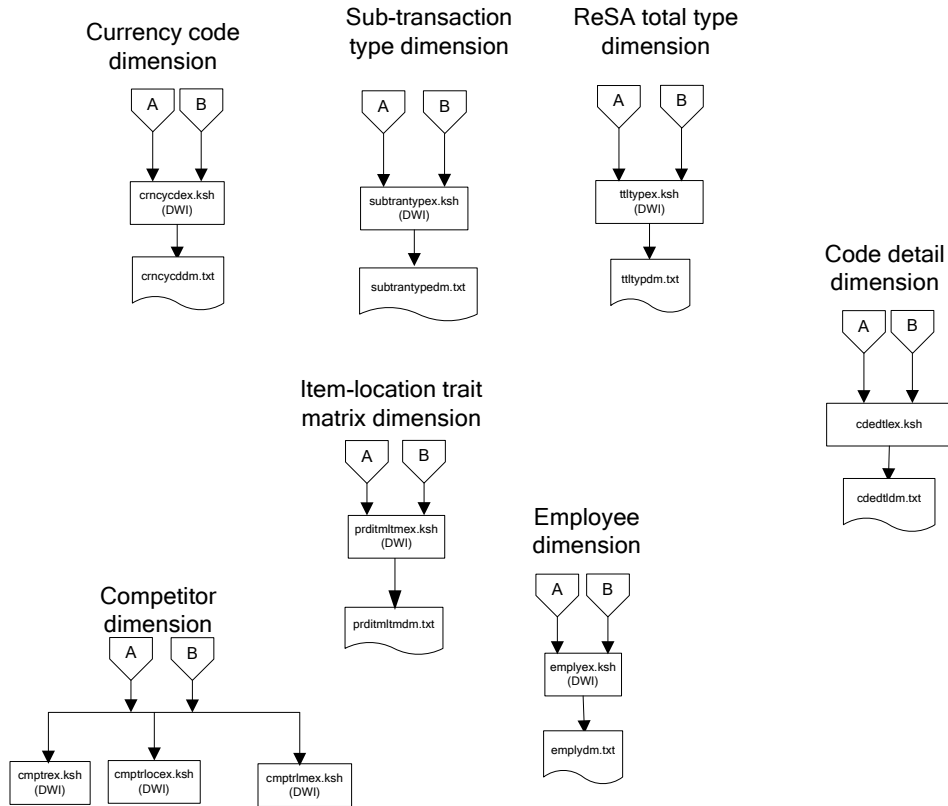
Currency code dimension

A B

crncycdex.ksh (DWI)

crncycddm.txt

Sub-transaction type dimension

A B

subtrantypex.ksh (DWI)

subtrantypedm.txt

ReSA total type dimension

A B

ttltypex.ksh (DWI)

ttltypdm.txt

Code detail dimension

A B

cdedtlex.ksh

cdedtldm.txt

Item-location trait matrix dimension

A B

prditmltmex.ksh (DWI)

prditmltmdm.txt

Employee dimension

A B

emplyex.ksh (DWI)

emplydm.txt

Competitor dimension

A B

cmptrex.ksh (DWI)

cmptrlocex.ksh (DWI)

cmptrlmex.ksh (DWI)